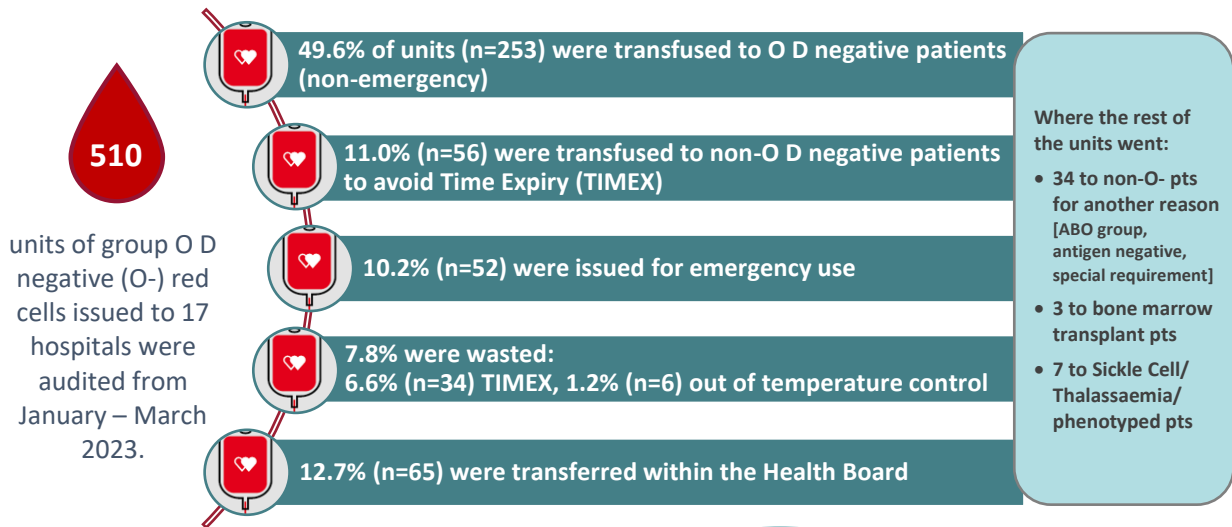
510

units of group O D negative (O-) red cells issued to 17 hospitals were audited from January – March 2023.

49.6% of units (n=253) were transfused to O D negative patients (non-emergency)

11.0% (n=56) were transfused to non-O D negative patients to avoid Time Expiry (TIMEX)

10.2% (n=52) were issued for emergency use

7.8% were wasted:
6.6% (n=34) TIMEX, 1.2% (n=6) out of temperature control

12.7% (n=65) were transferred within the Health Board

Where the rest of the units went:

• 34 to non-O- pts for another reason [ABO group, antigen negative, special requirement]

• 3 to bone marrow transplant pts

• 7 to Sickle Cell/ Thalassaemia/ phenotyped pts